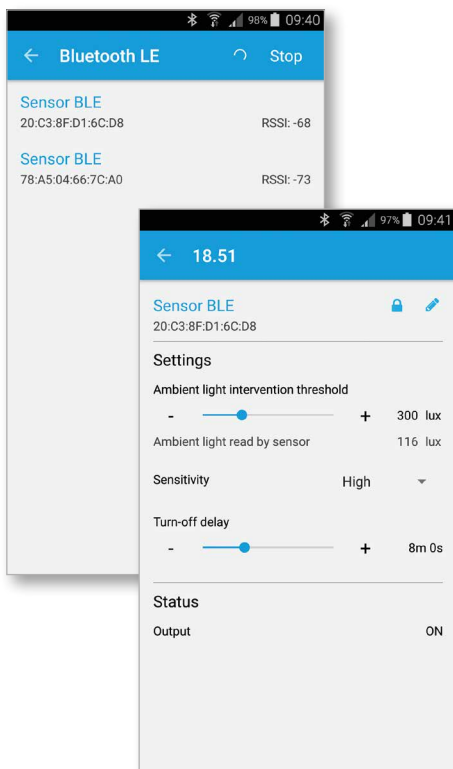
98% 09:40

← Bluetooth LE Stop

Sensor BLE
20:C3:8F:D1:6C:D8 RSSI: -68

Sensor BLE
78:A5:04:66:7C:A0 RSSI: -73

97% 09:41

← 18.51

Sensor BLE
20:C3:8F:D1:6C:D8

Settings

Ambient light intervention threshold

- + 300 lux

Ambient light read by sensor 116 lux

Sensitivity High

Turn-off delay

- + 8m 0s

Status

Output ON